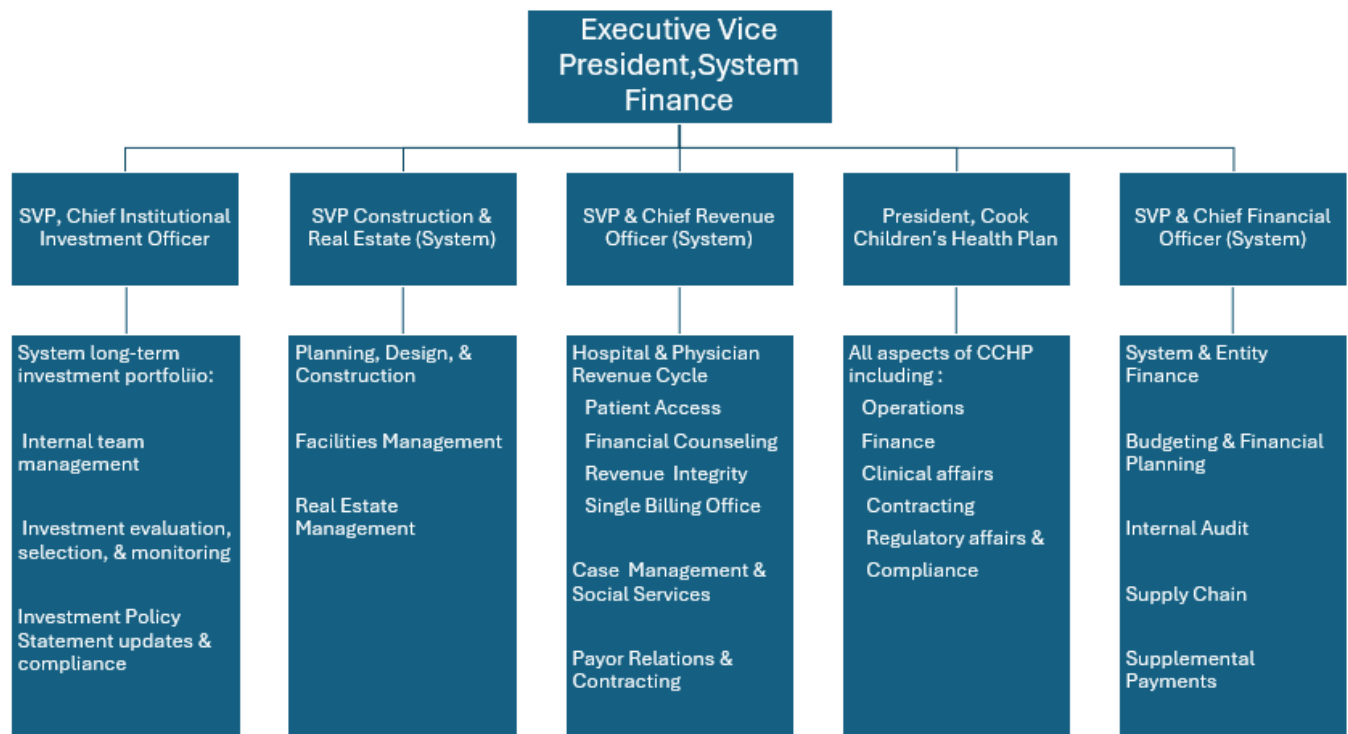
Executive Vice President,System Finance

SVP, Chief Institutional Investment Officer

System long-term investment portfoliio:

Internal team management

Investment evaluation, selection, & monitoring

Investment Policy Statement updates & compliance

SVP Construction & Real Estate (System)

Planning, Design, & Construction

Facilities Management

Real Estate Management

SVP & Chief Revenue Officer (System)

Hospital & Physician Revenue Cycle

Patient Access

Financial Counseling

Revenue Integrity

Single Billing Office

Case Management & Social Services

Payor Relations & Contracting

President, Cook Children's Health Plan

All aspects of CCHP including :

Operations

Finance

Clinical affairs

Contracting

Regulatory affairs & Compliance

SVP & Chief Financial Officer (System)

System & Entity Finance

Budgeting & Financial Planning

Internal Audit

Supply Chain

Supplemental Payments